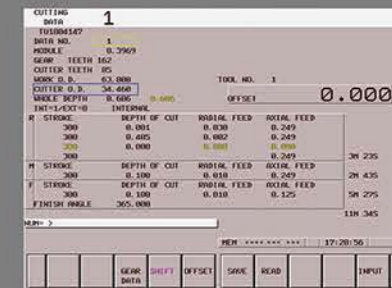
CUTTING DATA 1
T01004147
DATA NO. 1
MODULE 0.3969
GEAR TEETH 162
CUTTER TEETH 85
WORK O.D. 63.800
CUTTER O.D. 34.460
WHOLE DEPTH 0.606 0.606
INT=1/EXT=0 INTERNAL

TOOL NO. 1
OFFSET 0.000

| R | STROKE | DEPTH OF CUT | RADIAL FEED | AXIAL FEED |
|---|---|---|---|---|
| | 300 | 0.001 | 0.030 | 0.249 |
| | 300 | 0.405 | 0.002 | 0.249 |
| | 300 | 0.000 | 0.000 | 0.000 |
| | 300 | | | 0.249 |
| M | STROKE | DEPTH OF CUT | RADIAL FEED | AXIAL FEED |
| | 300 | 0.100 | 0.010 | 0.249 |
| F | STROKE | DEPTH OF CUT | RADIAL FEED | AXIAL FEED |
| | 300 | 0.100 | 0.010 | 0.125 |
| | FINISH ANGLE | 365.000 | | |

3M 23S
2M 43S
5M 27S
11M 34S

NUM= >

MEM **** *** *** 17:28:56

GEAR DATA | SHIFT | OFFSET | SAVE | READ | INPUT